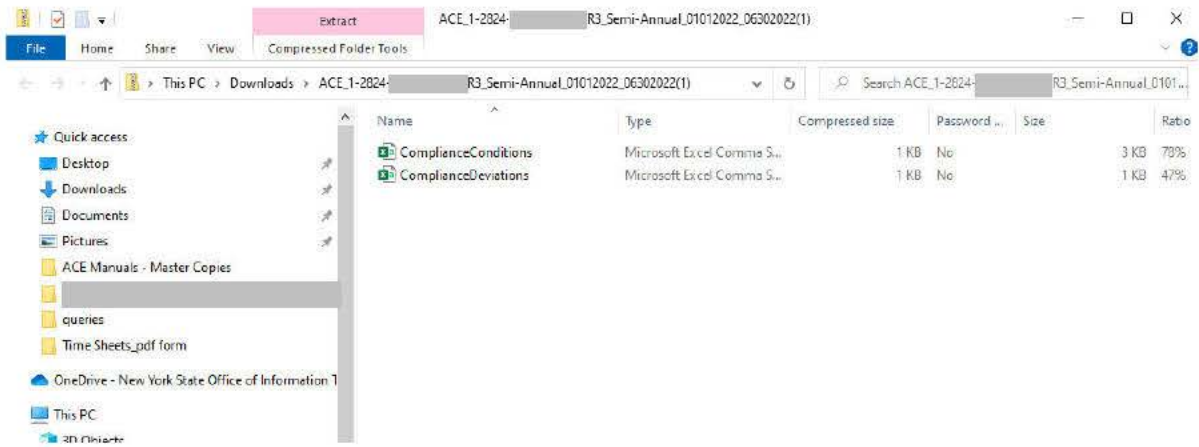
Extract ACE_1-2824- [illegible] R3_Semi-Annual_01012022_06302022(1)

File Home Share View Compressed Folder Tools

This PC > Downloads > ACE_1-2824- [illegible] R3_Semi-Annual_01012022_06302022(1)

Search ACE_1-2824- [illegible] R3_Semi-Annual_0101...

Quick access
Desktop
Downloads
Documents
Pictures
ACE Manuals - Master Copies
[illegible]
queries
Time Sheets_pdf form
OneDrive - New York State Office of Information T
This PC
3D Objects

| Name | Type | Compressed size | Password ... | Size | Ratio |
|---|---|---|---|---|---|
| ComplianceConditions | Microsoft Excel Comma S... | 1 KB | No | 3 KB | 78% |
| ComplianceDeviations | Microsoft Excel Comma S... | 1 KB | No | 1 KB | 47% |